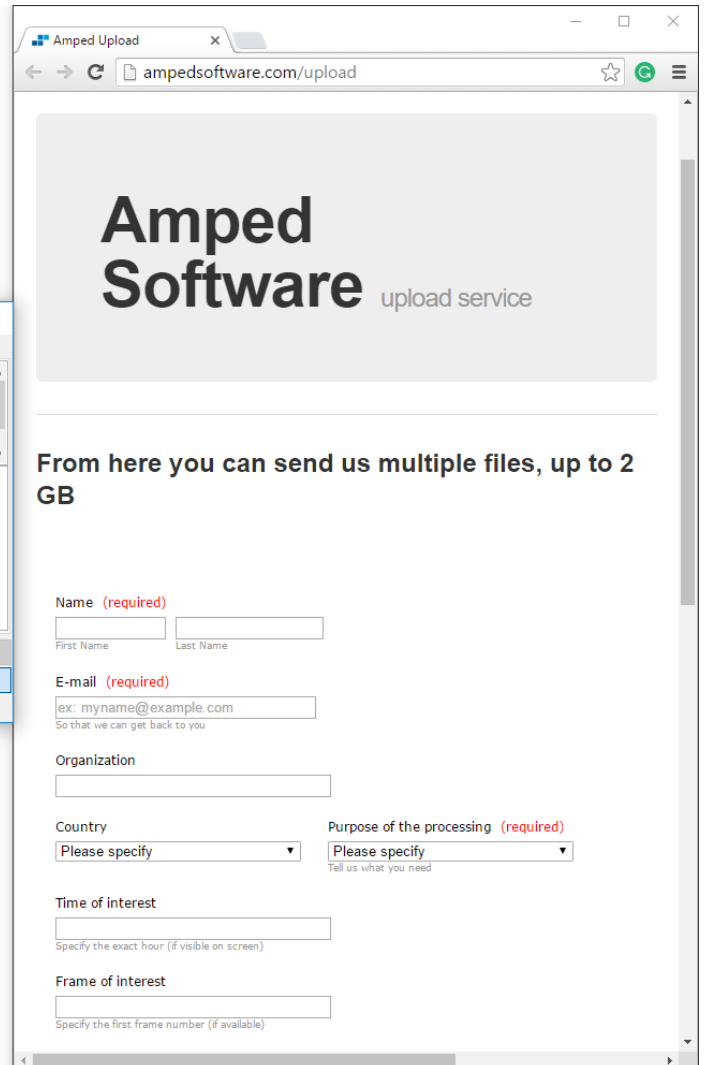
Amped Upload ×

amped software.com/upload

Amped Software upload service

From here you can send us multiple files, up to 2 GB

Name (required)
First Name
Last Name

E-mail (required)
ex: myname@example.com
So that we can get back to you

Organization

Country
Please specify

Purpose of the processing (required)
Please specify
Tell us what you need

Time of interest
Specify the exact hour (if visible on screen)

Frame of interest
Specify the first frame number (if available)